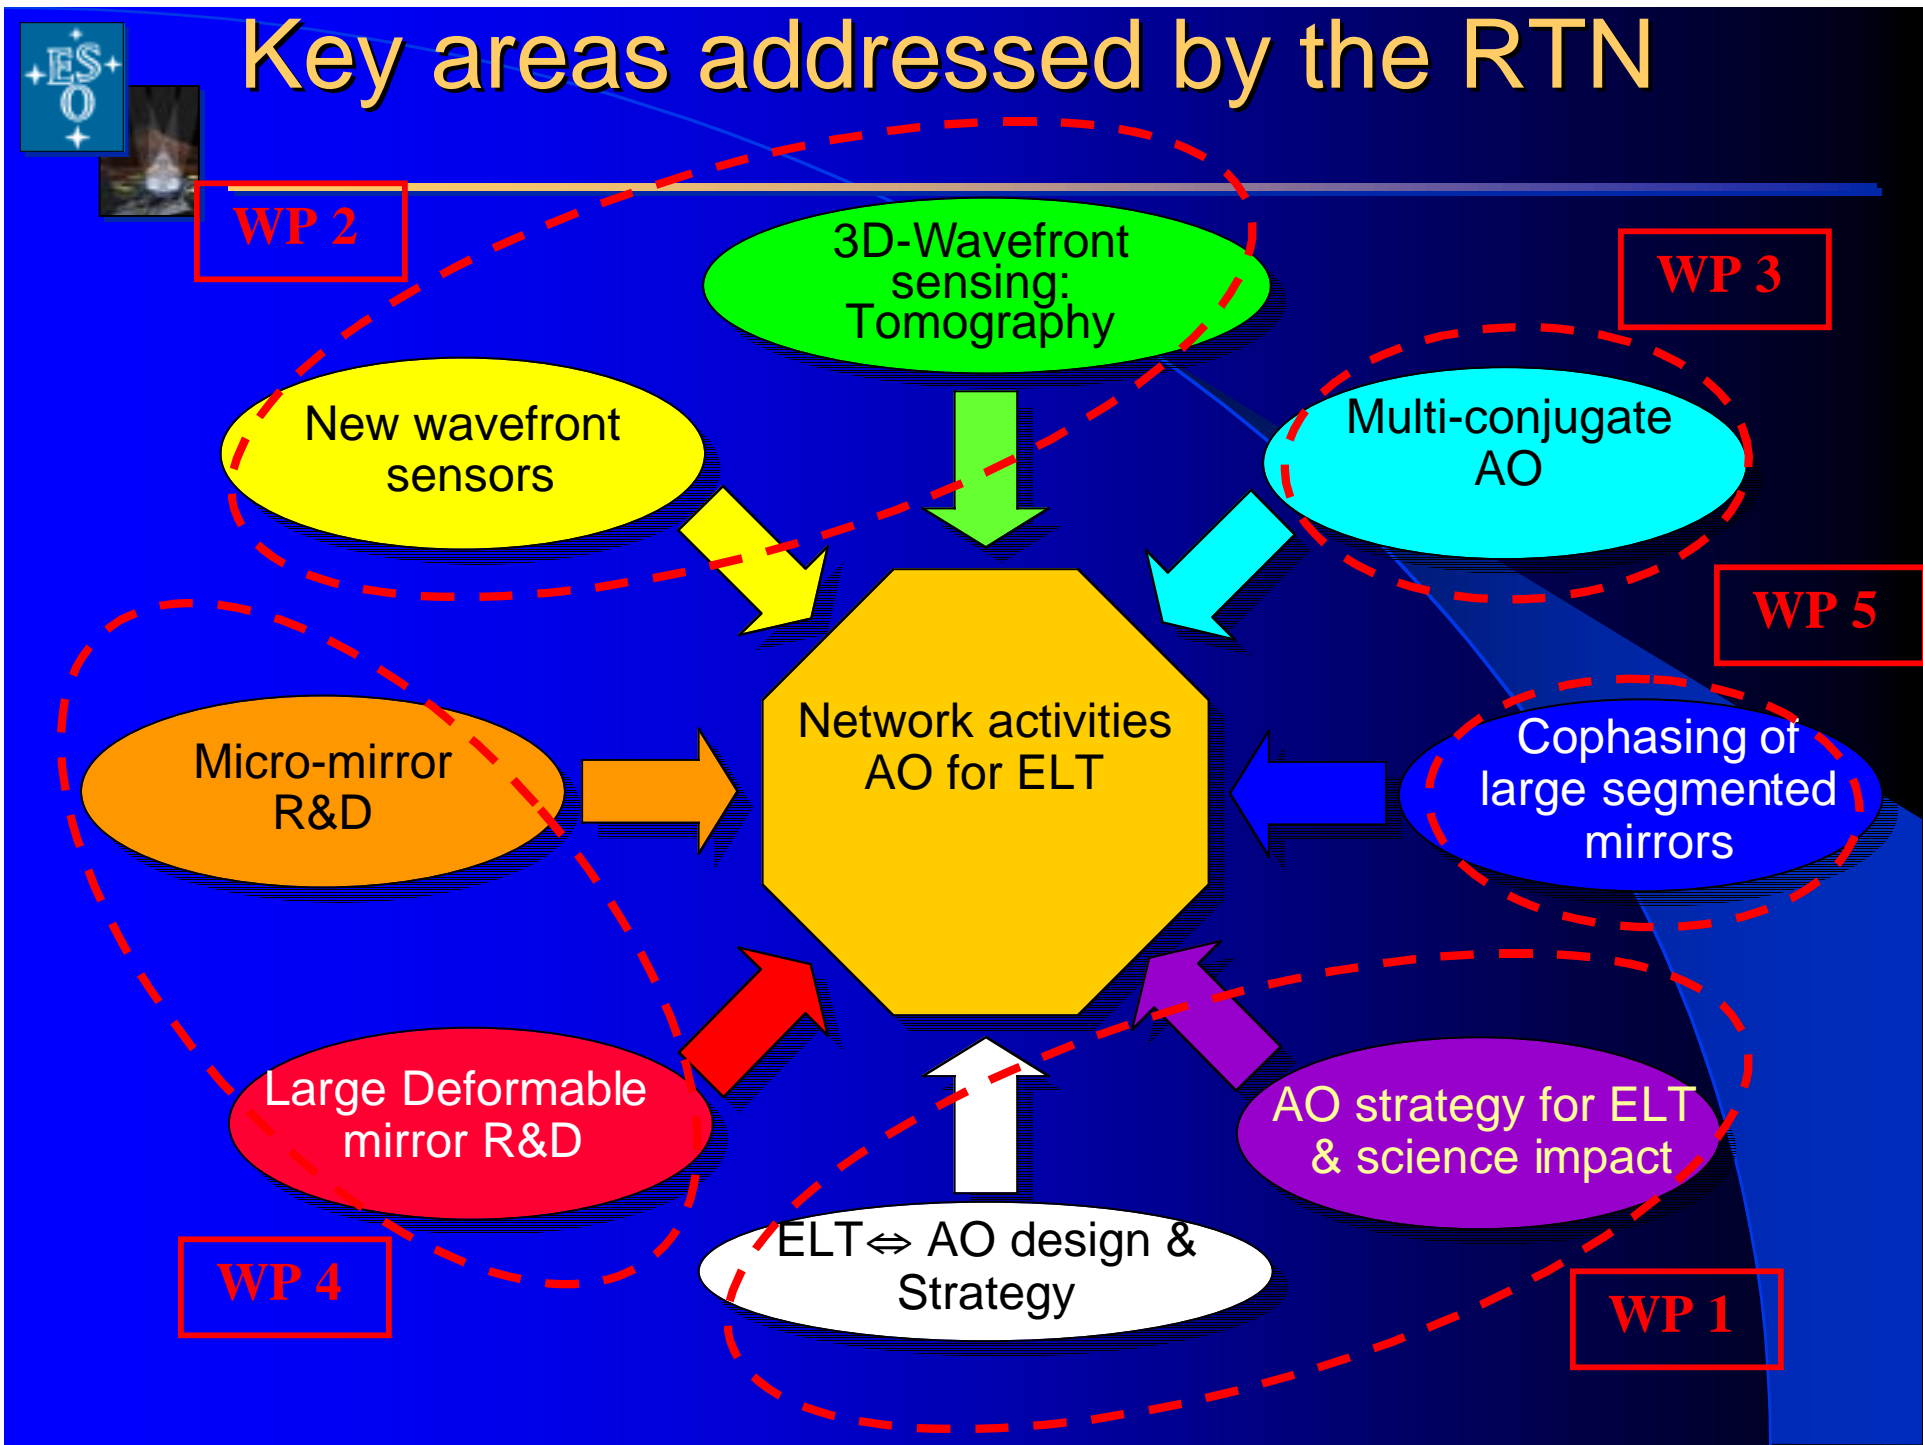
ESO

Key areas addressed by the RTN

WP 2

3D-Wavefront sensing: Tomography

WP 3

New wavefront sensors

Multi-conjugate AO

WP 5

Network activities AO for ELT

Micro-mirror R&D

Cophasing of large segmented mirrors

Large Deformable mirror R&D

AO strategy for ELT & science impact

ELT⇔ AO design & Strategy

WP 4

WP 1